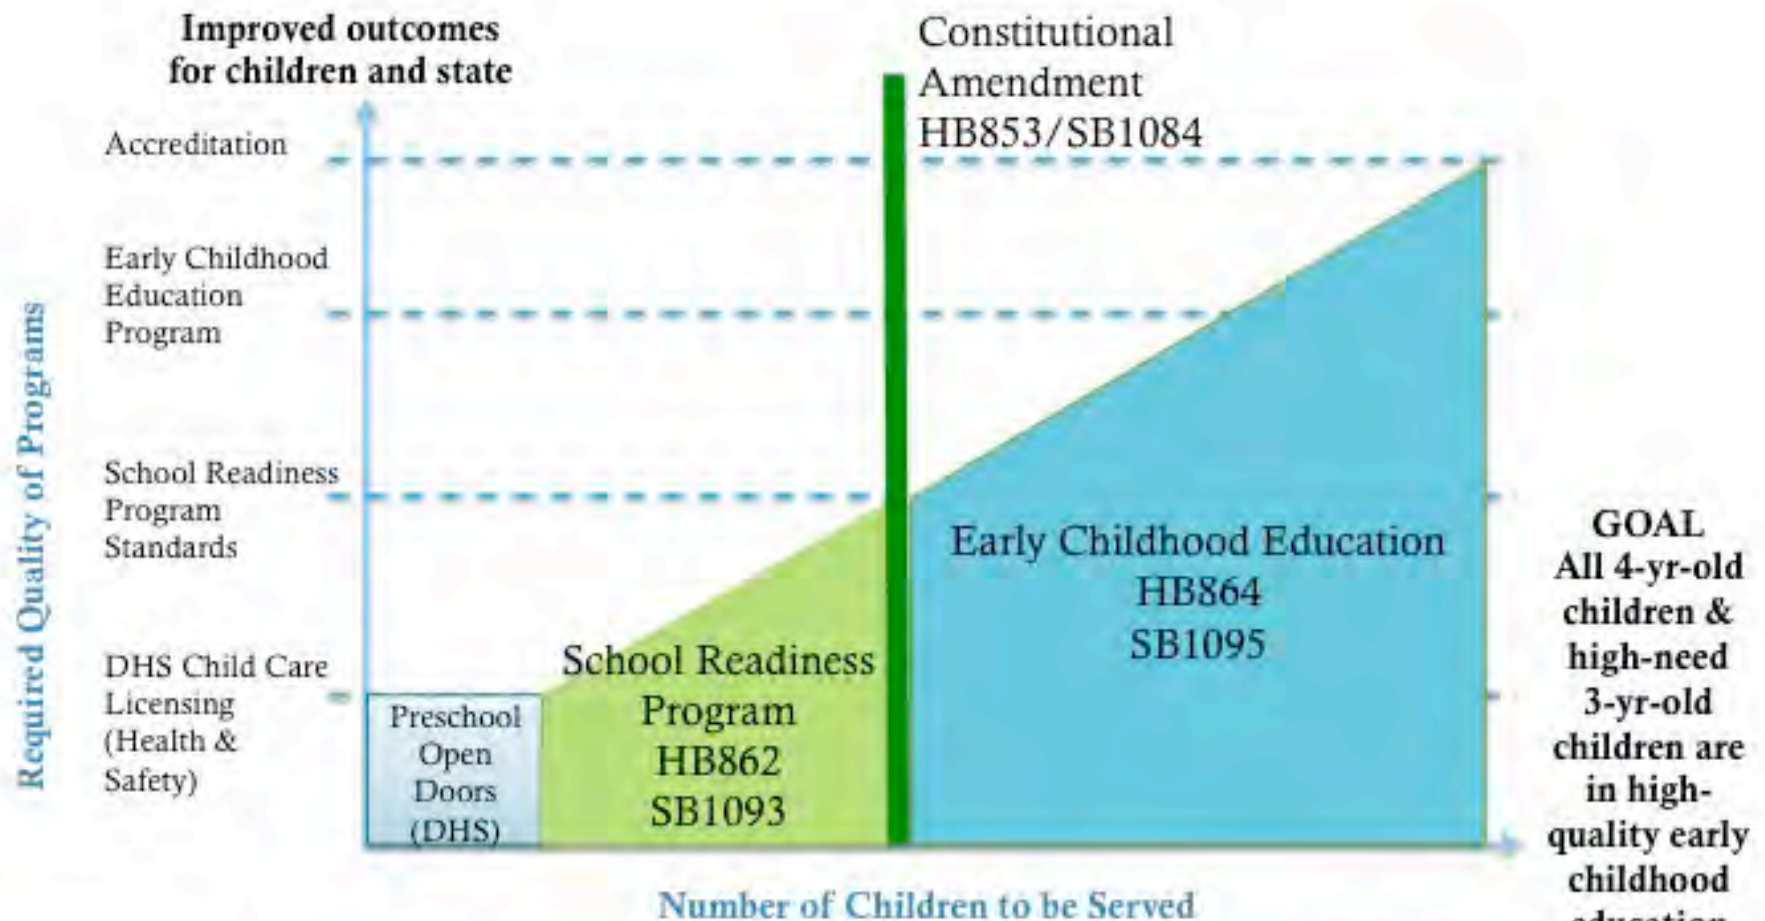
Improved outcomes for children and state

Constitutional Amendment HB853/SB1084

Accreditation

Early Childhood Education Program

School Readiness Program Standards

DHS Child Care Licensing (Health & Safety)

Required Quality of Programs

Preschool Open Doors (DHS)

School Readiness Program HB862 SB1093

Early Childhood Education HB864 SB1095

GOAL All 4-yr-old children & high-need 3-yr-old children are in high-quality early childhood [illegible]

Number of Children to be Served